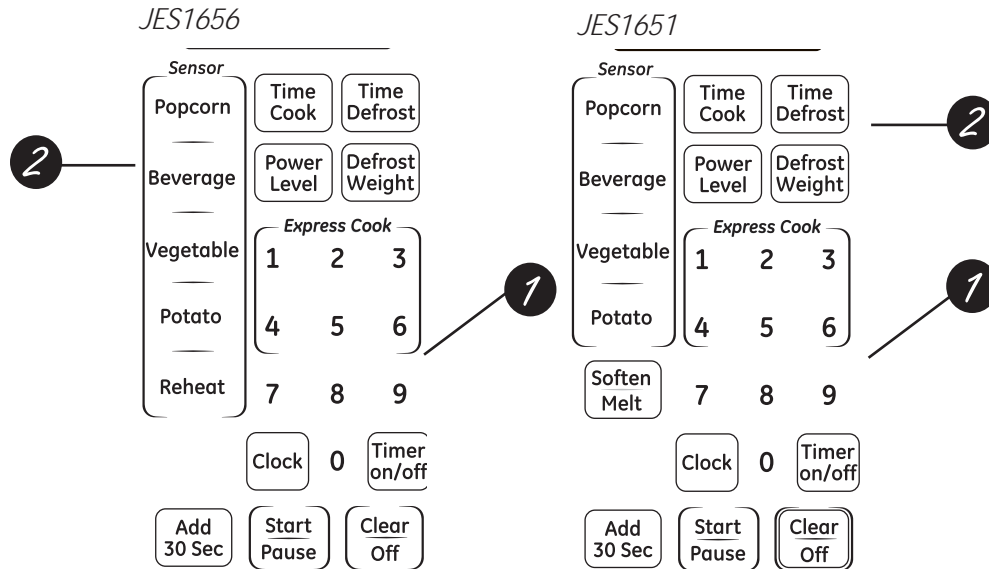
JES1656

Sensor
Popcorn
Beverage
Vegetable
Potato
Reheat

Time Cook
Time Defrost
Power Level
Defrost Weight

Express Cook
1 2 3
4 5 6
7 8 9
Clock 0 Timer on/off
Add 30 Sec
Start Pause
Clear Off

2
1

JES1651

Sensor
Popcorn
Beverage
Vegetable
Potato

Time Cook
Time Defrost
Power Level
Defrost Weight

Express Cook
1 2 3
4 5 6
Soften Melt
7 8 9
Clock 0 Timer on/off
Add 30 Sec
Start Pause
Clear Off

2
1